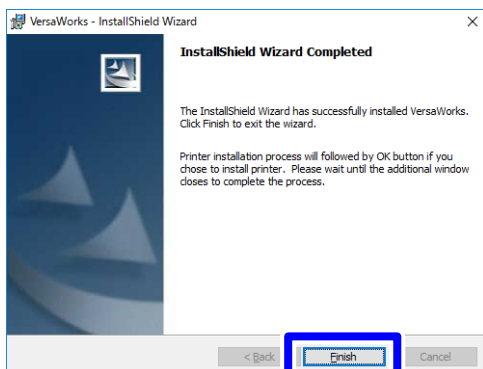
VersaWorks - InstallShield Wizard

×

InstallShield Wizard Completed

The InstallShield Wizard has successfully installed VersaWorks. Click Finish to exit the wizard.

Printer installation process will followed by OK button if you chose to install printer. Please wait until the additional window closes to complete the process.

< Back

Finish

Cancel